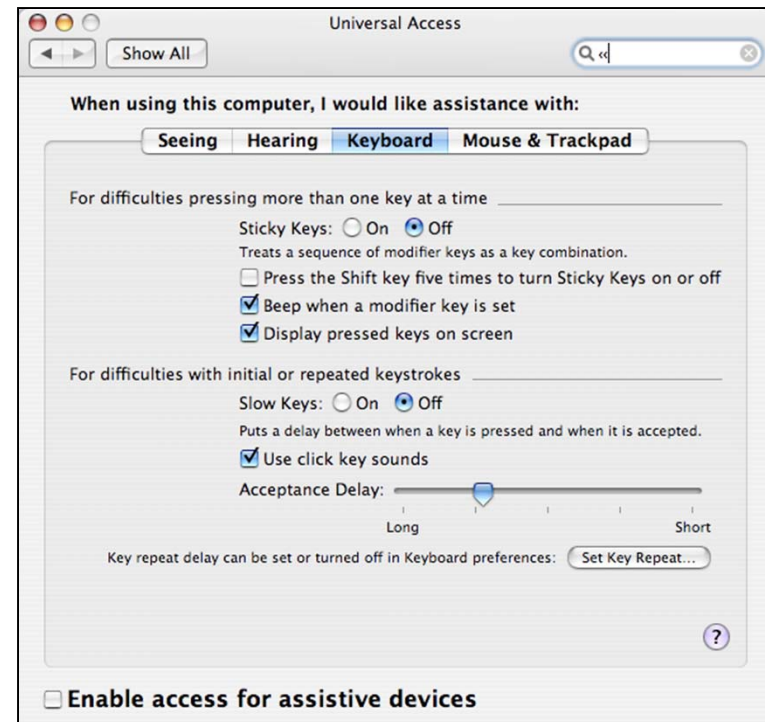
Universal Access

Show All

«

When using this computer, I would like assistance with:

Seeing | Hearing | Keyboard | Mouse & Trackpad

For difficulties pressing more than one key at a time

Sticky Keys: On Off

Treats a sequence of modifier keys as a key combination.

Press the Shift key five times to turn Sticky Keys on or off

Beep when a modifier key is set

Display pressed keys on screen

For difficulties with initial or repeated keystrokes

Slow Keys: On Off

Puts a delay between when a key is pressed and when it is accepted.

Use click key sounds

Acceptance Delay:

Long Short

Key repeat delay can be set or turned off in Keyboard preferences: Set Key Repeat...

?

Enable access for assistive devices